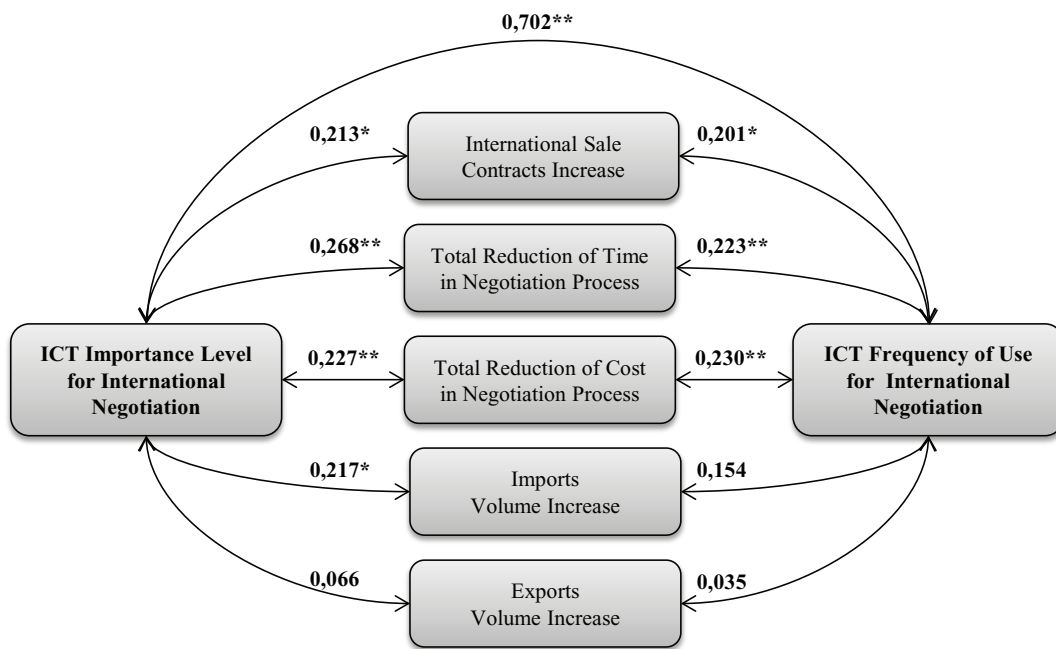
0,702**

0,213*

International Sale Contracts Increase

0,201*

0,268**

Total Reduction of Time in Negotiation Process

0,223**

ICT Importance Level for International Negotiation

0,227**

Total Reduction of Cost in Negotiation Process

0,230**

ICT Frequency of Use for International Negotiation

0,217*

Imports Volume Increase

0,154

0,066

Exports Volume Increase

0,035